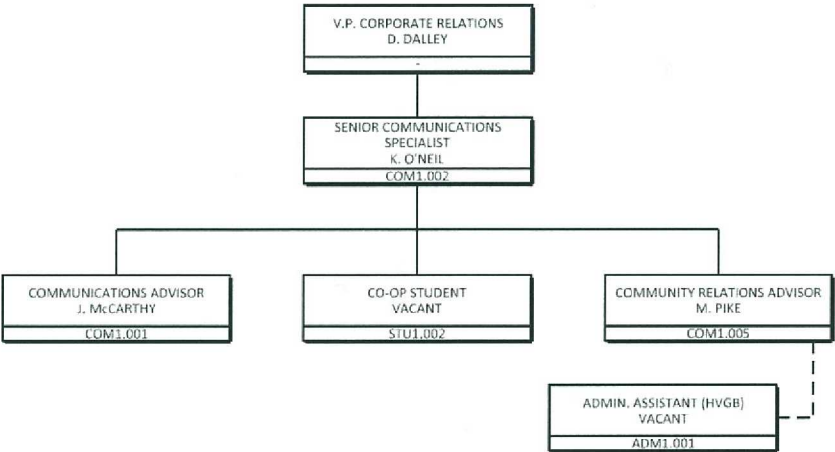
V.P. CORPORATE RELATIONS
D. DALLEY
-

SENIOR COMMUNICATIONS SPECIALIST
K. O'NEIL
COM1.002

COMMUNICATIONS ADVISOR
J. McCARTHY
COM1.001

CO-OP STUDENT
VACANT
STU1.002

COMMUNITY RELATIONS ADVISOR
M. PIKE
COM1.005

ADMIN. ASSISTANT (HVGB)
VACANT
ADM1.001